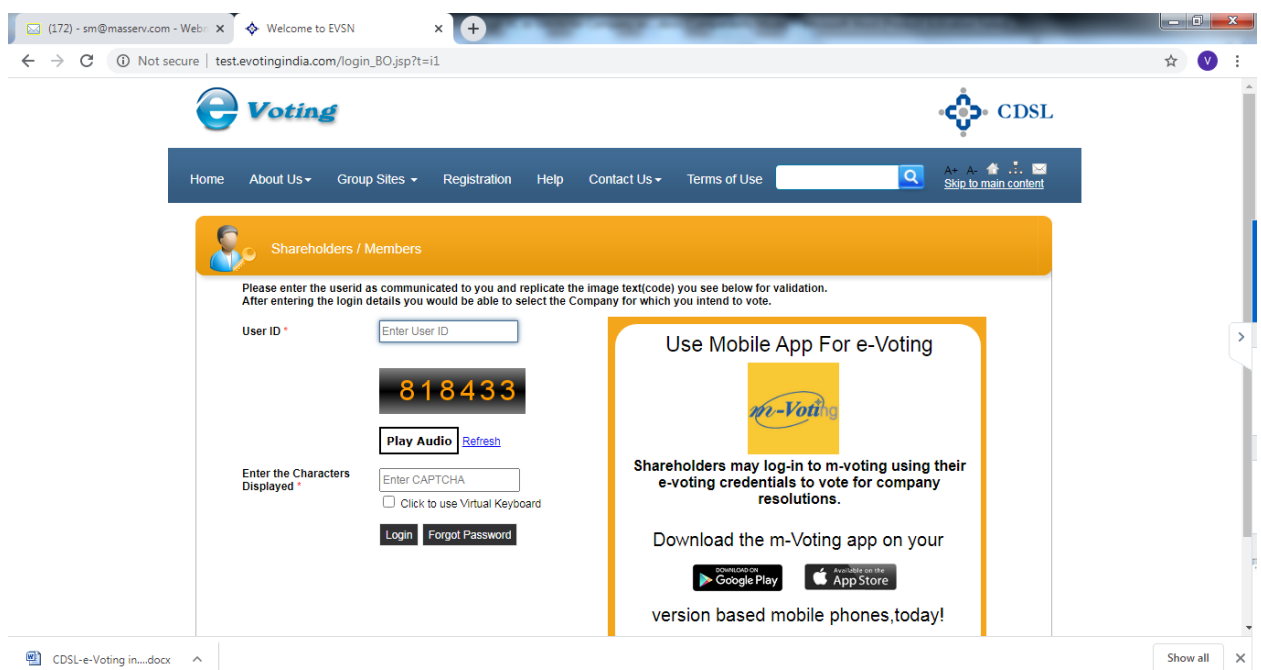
(172) - sm@masserv.com - Webm ×
Welcome to EVSN ×
Not secure | test.evotingindia.com/login_BO.jsp?t=i1
V

e Voting
CDSL

Home About Us Group Sites Registration Help Contact Us Terms of Use
A+ A-
Skip to main content

Shareholders / Members

Please enter the userid as communicated to you and replicate the image text(code) you see below for validation.
After entering the login details you would be able to select the Company for which you intend to vote.

User ID *
Enter User ID

818433

Play Audio Refresh

Enter the Characters Displayed *
Enter CAPTCHA
Click to use Virtual Keyboard

Login Forgot Password

Use Mobile App For e-Voting

m-Voting

Shareholders may log-in to m-voting using their e-voting credentials to vote for company resolutions.

Download the m-Voting app on your

DOWNLOAD ON Google Play
Available on the App Store

version based mobile phones,today!

CDSL-e-Voting in....docx
Show all ×